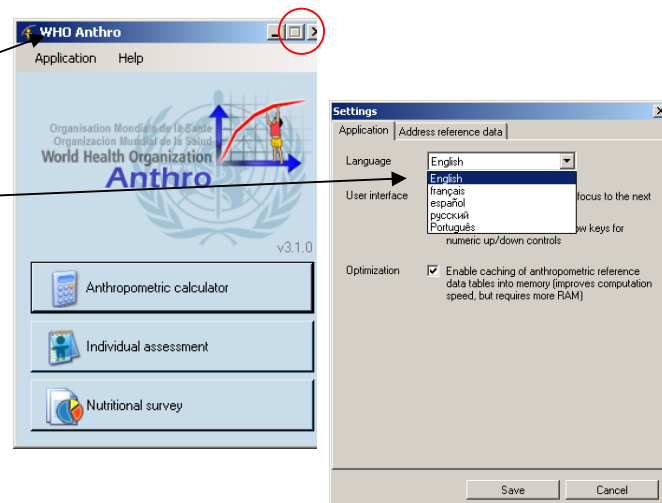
WHO Anthro

Application Help

Organisation Mondiale de la Santé
Organización Mundial de la Salud
World Health Organization
Anthro

v3.1.0

Anthropometric calculator

Individual assessment

Nutritional survey

Settings

Application | Address reference data

Language English

English
français
español
русский
Português

User interface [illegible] focus to the next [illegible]

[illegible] ow keys for numeric up/down controls

Optimization ☑ Enable caching of anthropometric reference data tables into memory (improves computation speed, but requires more RAM)

Save Cancel